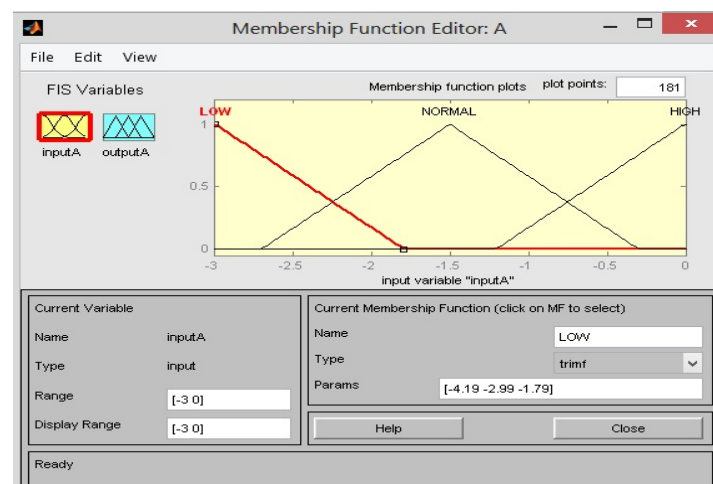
Membership Function Editor: A

File Edit View

FIS Variables

inputA outputA

Membership function plots

plot points: 181

LOW

NORMAL

HIGH

1

0.5

0

-3 -2.5 -2 -1.5 -1 -0.5 0

input variable "inputA"

Current Variable

Name inputA

Type input

Range [-3 0]

Display Range [-3 0]

Current Membership Function (click on MF to select)

Name LOW

Type trimf

Params [-4.19 -2.99 -1.79]

Help

Close

Ready